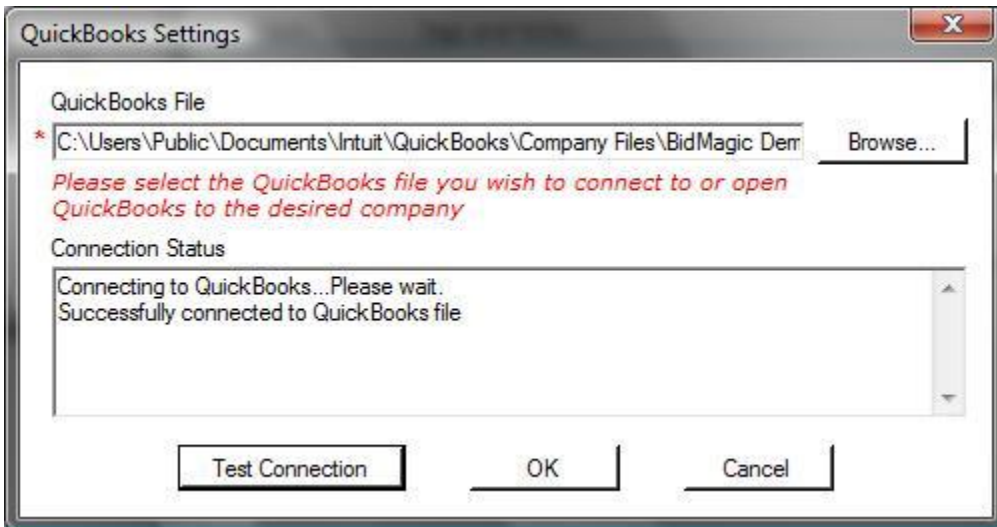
QuickBooks Settings

QuickBooks File

* C:\Users\Public\Documents\Intuit\QuickBooks\Company Files\BidMagic Dem

Browse...

Please select the QuickBooks file you wish to connect to or open QuickBooks to the desired company

Connection Status

Connecting to QuickBooks...Please wait.
Successfully connected to QuickBooks file

Test Connection

OK

Cancel